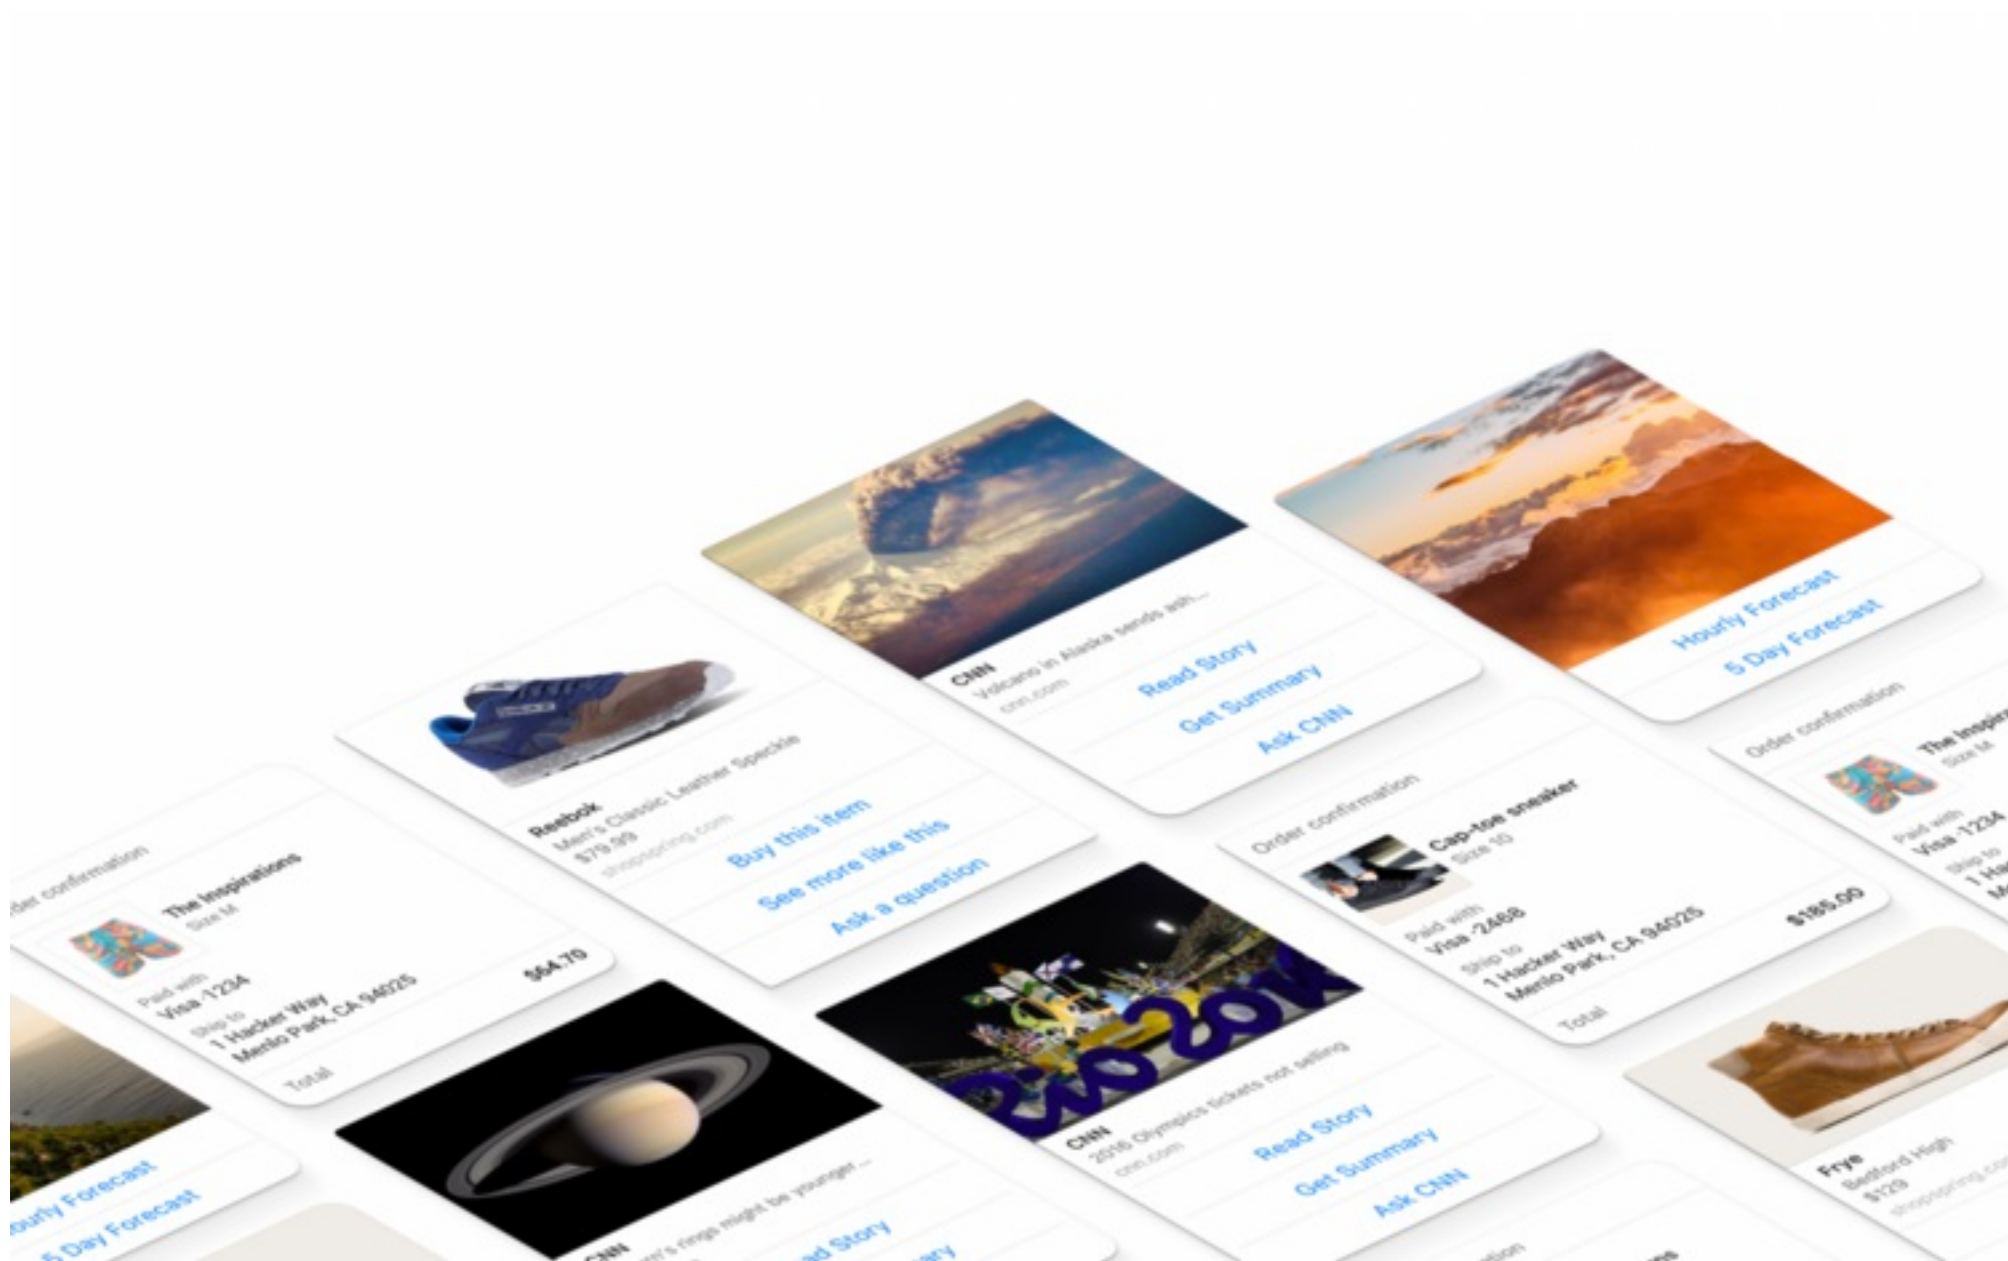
CNN
Volcano in Alaska sends ash...
cnn.com
Read Story
Get Summary
Ask CNN

Hourly Forecast
5 Day Forecast

Reebok
Men's Classic Leather Speckle
$79.99
shopspring.com
Buy this item
See more like this
Ask a question

der confirmation
The Inspirations
Size M
Paid with
Visa 1234
Ship to
1 Hacker Way
Menlo Park, CA 94025
Total
$64.70

Order confirmation
Cap-toe sneaker
Size 10
Paid with
Visa 2468
Ship to
1 Hacker Way
Menlo Park, CA 94025
Total
$185.00

Order confirmation
The Inspir
Size M
Paid with
Visa 1234
Ship to
1 Ha
Me

CNN
2016 Olympics tickets not selling
cnn.com
Read Story
Get Summary
Ask CNN

ourly Forecast
5 Day Forecast

CNN
...n's rings might be younger...
...d Story
...ary

Frye
Bedford High
$129
shopspring.com